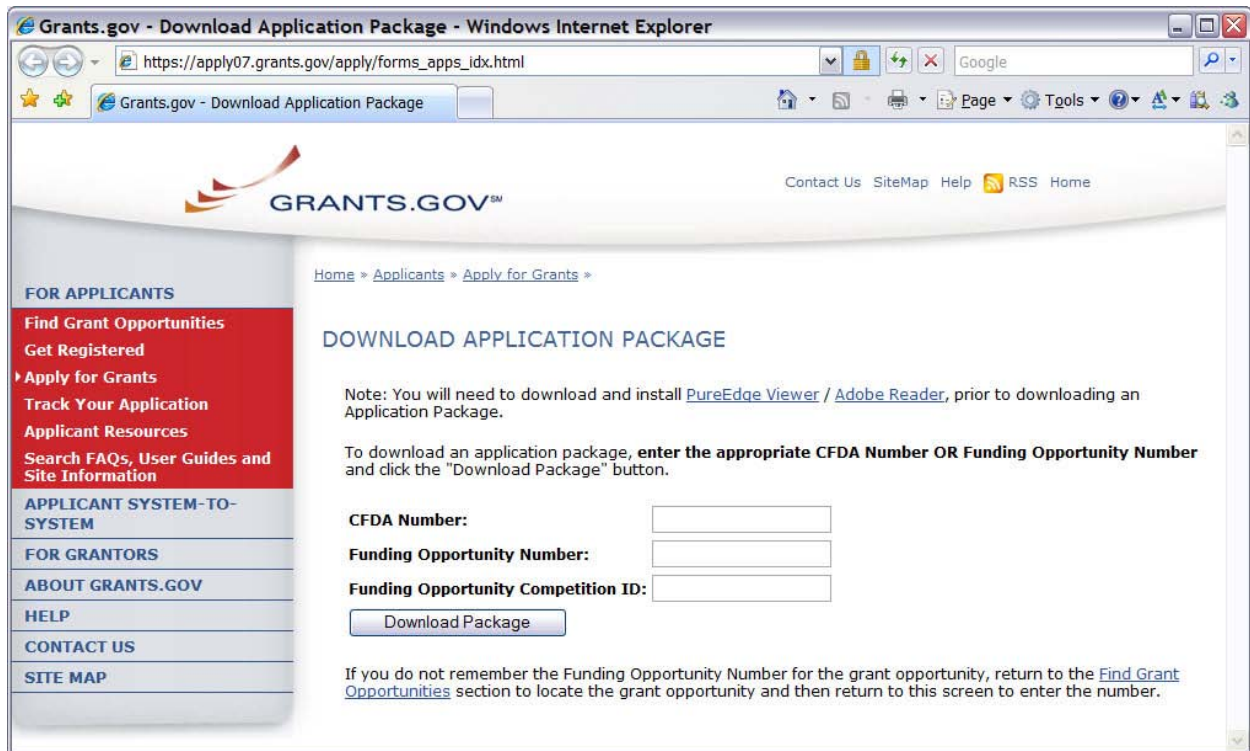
Grants.gov - Download Application Package - Windows Internet Explorer

https://apply07.grants.gov/apply/forms_apps_idx.html

Google

Grants.gov - Download Application Package

Page ▾ Tools ▾

GRANTS.GOV℠

Contact Us SiteMap Help RSS Home

FOR APPLICANTS
Find Grant Opportunities
Get Registered
Apply for Grants
Track Your Application
Applicant Resources
Search FAQs, User Guides and Site Information
APPLICANT SYSTEM-TO-SYSTEM
FOR GRANTORS
ABOUT GRANTS.GOV
HELP
CONTACT US
SITE MAP

Home » Applicants » Apply for Grants »

DOWNLOAD APPLICATION PACKAGE

Note: You will need to download and install PureEdge Viewer / Adobe Reader, prior to downloading an Application Package.

To download an application package, **enter the appropriate CFDA Number OR Funding Opportunity Number** and click the "Download Package" button.

**CFDA Number:**
**Funding Opportunity Number:**
**Funding Opportunity Competition ID:**

Download Package

If you do not remember the Funding Opportunity Number for the grant opportunity, return to the Find Grant Opportunities section to locate the grant opportunity and then return to this screen to enter the number.